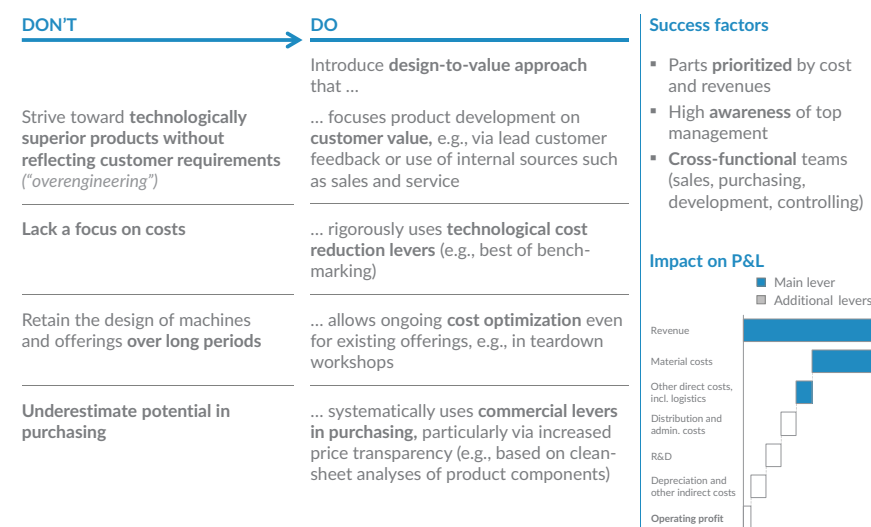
DON'T

DO

Introduce **design-to-value approach** that ...

Strive toward **technologically superior products without reflecting customer requirements** ("overengineering")

... focuses product development on **customer value,** e.g., via lead customer feedback or use of internal sources such as sales and service

Lack a focus on costs

... rigorously uses **technological cost reduction levers** (e.g., best of benchmarking)

Retain the design of machines and offerings **over long periods**

... allows ongoing **cost optimization** even for existing offerings, e.g., in teardown workshops

Underestimate potential in purchasing

... systematically uses **commercial levers in purchasing,** particularly via increased price transparency (e.g., based on cleansheet analyses of product components)

Success factors

- Parts **prioritized** by cost and revenues
- High **awareness** of top management
- **Cross-functional** teams (sales, purchasing, development, controlling)

Impact on P&L

Main lever
Additional levers

Revenue
Material costs
Other direct costs, incl. logistics
Distribution and admin. costs
R&D
Depreciation and other indirect costs
Operating profit